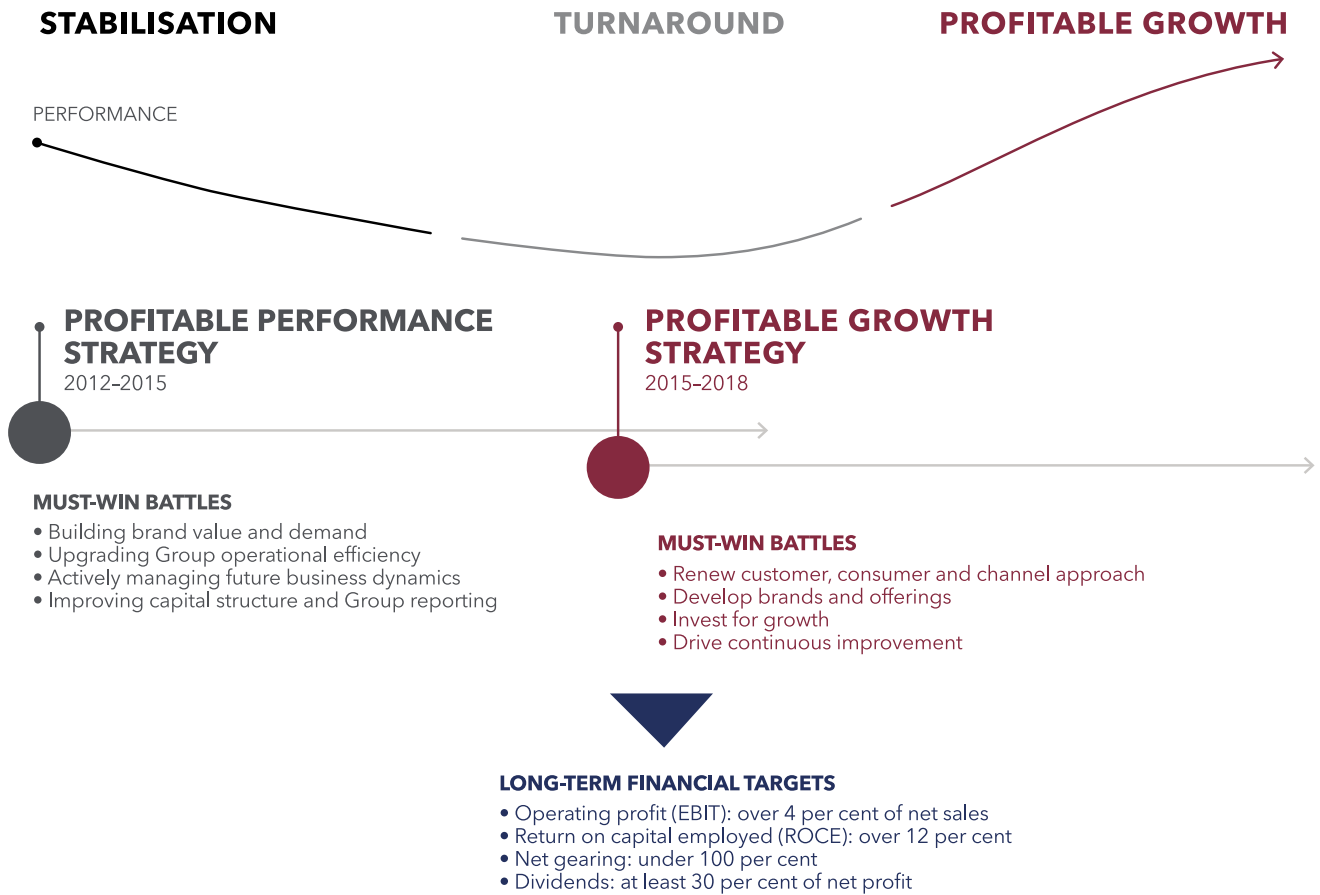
STABILISATION

TURNAROUND

PROFITABLE GROWTH

PERFORMANCE

PROFITABLE PERFORMANCE STRATEGY
2012–2015

PROFITABLE GROWTH STRATEGY
2015–2018

MUST-WIN BATTLES
• Building brand value and demand
• Upgrading Group operational efficiency
• Actively managing future business dynamics
• Improving capital structure and Group reporting

MUST-WIN BATTLES
• Renew customer, consumer and channel approach
• Develop brands and offerings
• Invest for growth
• Drive continuous improvement

LONG-TERM FINANCIAL TARGETS
• Operating profit (EBIT): over 4 per cent of net sales
• Return on capital employed (ROCE): over 12 per cent
• Net gearing: under 100 per cent
• Dividends: at least 30 per cent of net profit